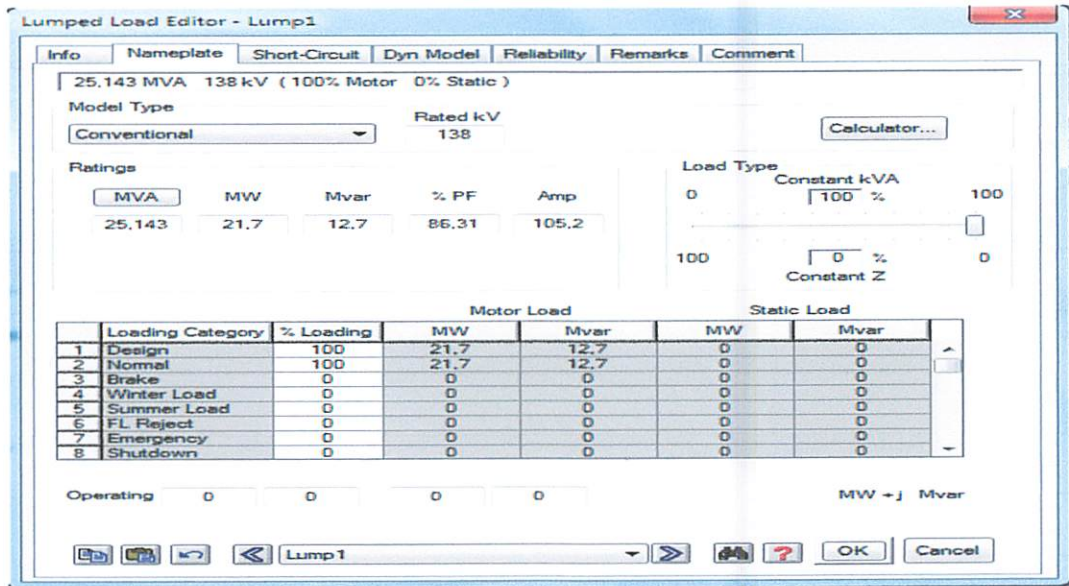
Lumped Load Editor - Lump1

Info | Nameplate | Short-Circuit | Dyn Model | Reliability | Remarks | Comment

25.143 MVA 138 kV ( 100% Motor 0% Static )

Model Type
Conventional

Rated kV
138

Calculator...

Ratings

| MVA | MW | Mvar | % PF | Amp |
|---|---|---|---|---|
| 25.143 | 21.7 | 12.7 | 86.31 | 105.2 |

Load Type
Constant kVA
0 100 % 100
100 0 % 0
Constant Z

Motor Load Static Load

| | Loading Category | % Loading | MW | Mvar | MW | Mvar |
|---|---|---|---|---|---|---|
| 1 | Design | 100 | 21.7 | 12.7 | 0 | 0 |
| 2 | Normal | 100 | 21.7 | 12.7 | 0 | 0 |
| 3 | Brake | 0 | 0 | 0 | 0 | 0 |
| 4 | Winter Load | 0 | 0 | 0 | 0 | 0 |
| 5 | Summer Load | 0 | 0 | 0 | 0 | 0 |
| 6 | FL Reject | 0 | 0 | 0 | 0 | 0 |
| 7 | Emergency | 0 | 0 | 0 | 0 | 0 |
| 8 | Shutdown | 0 | 0 | 0 | 0 | 0 |

Operating 0 0 0 0 MW + j Mvar

Lump1

OK Cancel